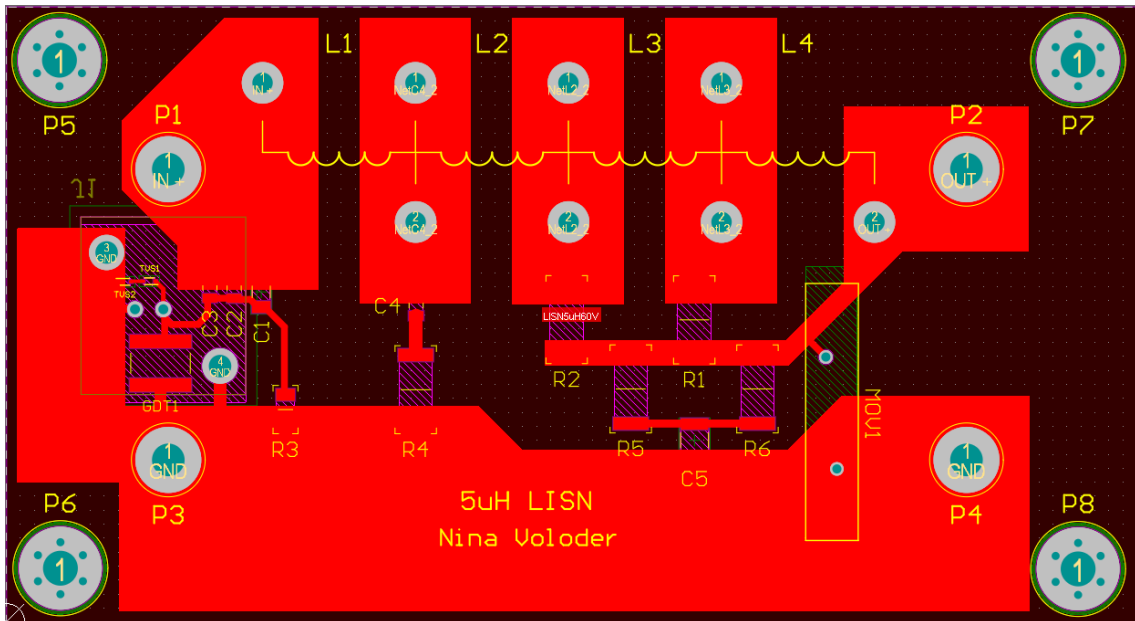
1
P5

L1

1
IN +

L2

1
NetC4_2

L3

1
NetL2_2

L4

1
NetL3_2

1
P7

P1

1
IN +

P2

1
OUT +

2
NetC4_2

2
NetL2_2

2
NetL3_2

2
OUT +

1
3
GND

TVS1
TVS2

C3
C2
C1

C4

LISN5uH60V

4
GND

R2

R1

GDT1

MOV1

1
GND

R3

R4

R5

C5

R6

1
GND

P6

P3

5uH LISN

Nina Voloder

P4

P8

1

1